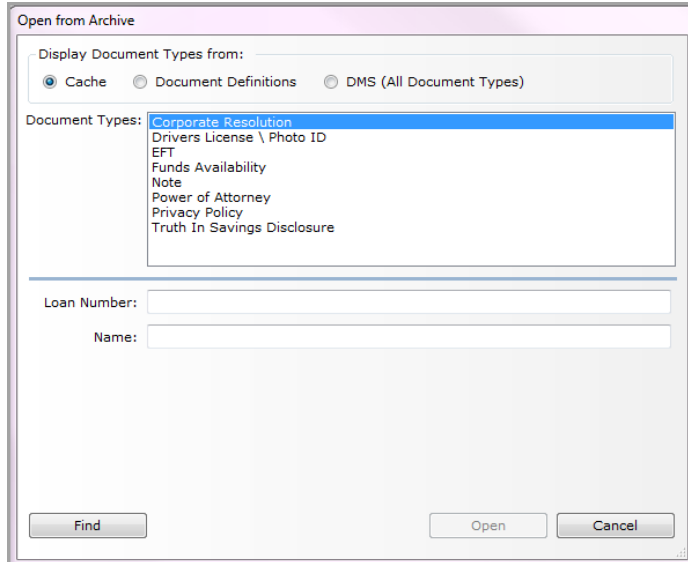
Open from Archive

Display Document Types from:

Cache Document Definitions DMS (All Document Types)

Document Types:
Corporate Resolution
Drivers License \ Photo ID
EFT
Funds Availability
Note
Power of Attorney
Privacy Policy
Truth In Savings Disclosure

Loan Number:

Name:

Find Open Cancel